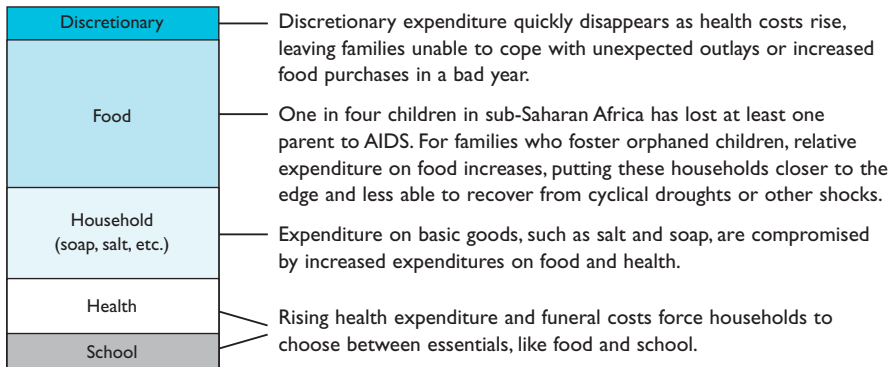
Discretionary

Food

Household
(soap, salt, etc.)

Health

School

Discretionary expenditure quickly disappears as health costs rise, leaving families unable to cope with unexpected outlays or increased food purchases in a bad year.

One in four children in sub-Saharan Africa has lost at least one parent to AIDS. For families who foster orphaned children, relative expenditure on food increases, putting these households closer to the edge and less able to recover from cyclical droughts or other shocks.

Expenditure on basic goods, such as salt and soap, are compromised by increased expenditures on food and health.

Rising health expenditure and funeral costs force households to choose between essentials, like food and school.